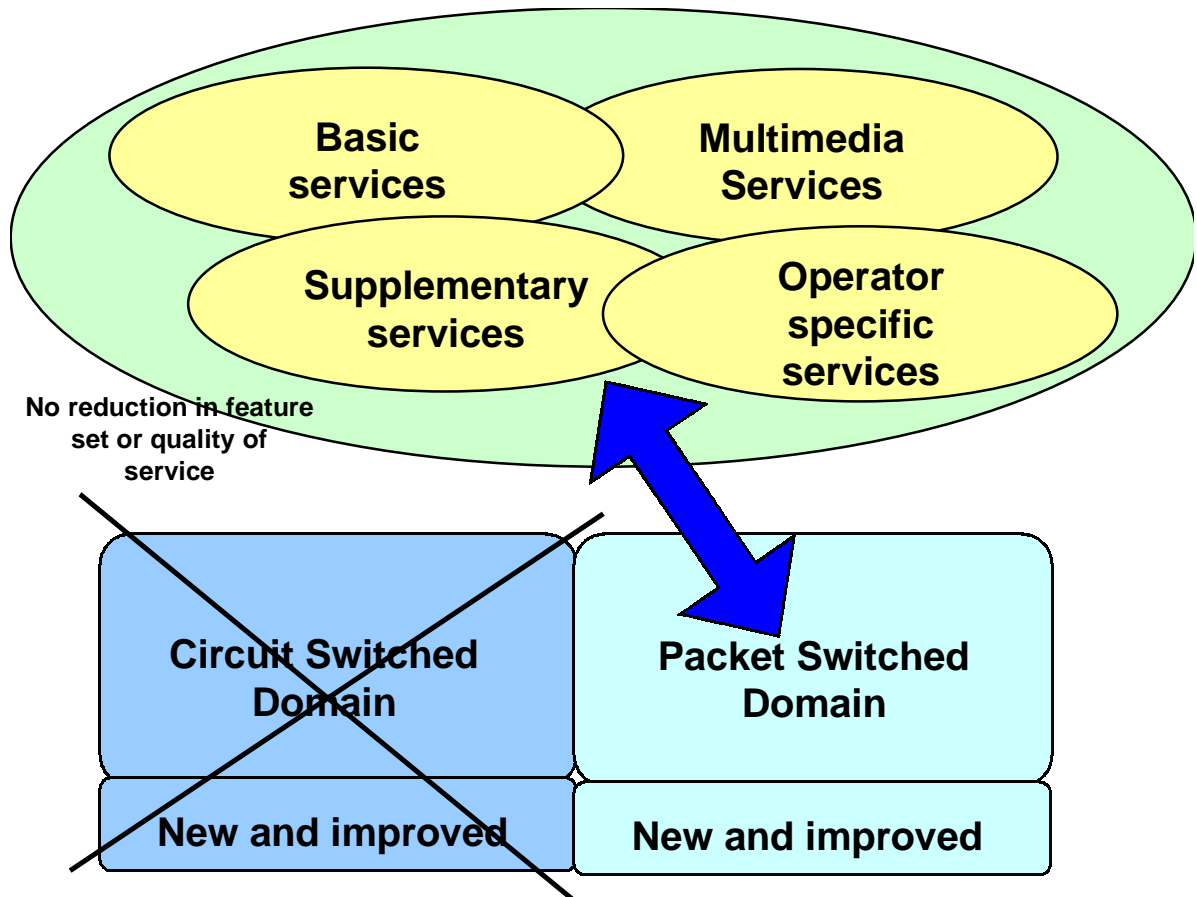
Basic services

Multimedia Services

Supplementary services

Operator specific services

No reduction in feature set or quality of service

Circuit Switched Domain

New and improved

Packet Switched Domain

New and improved